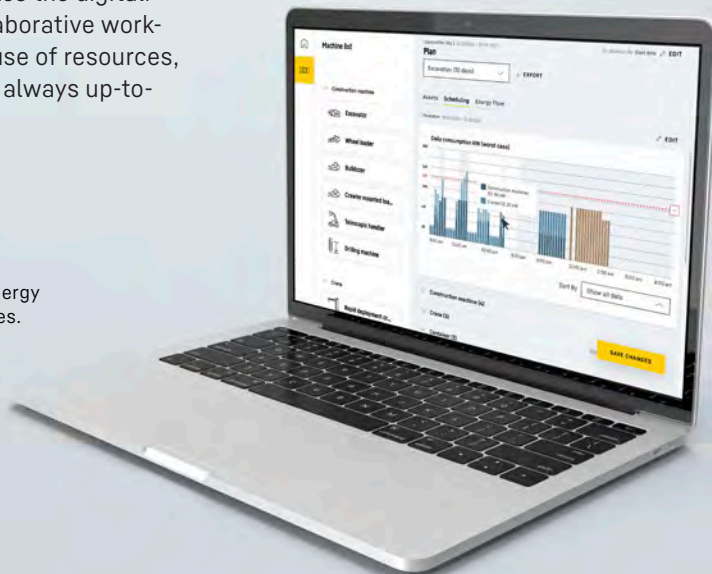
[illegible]se the digital
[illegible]aborative work-
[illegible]use of resources,
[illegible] always up-to-

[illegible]ergy
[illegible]es.

Machine list

Construction machine

Excavator

Wheel loader

Bulldozer

Crawler mounted tra...

Telescopic handler

Drilling machine

Crane

Rapid deployment cr...

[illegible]

Plan

Excavation (10 days)

EXPORT

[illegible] EDIT

Assets Scheduling Energy Flows

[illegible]

Daily consumption kW (worst case)

EDIT

Construction machine
Crane

Sort By

Show all data

Construction machine (4)

Crane (3)

Container (3)

SAVE CHANGES